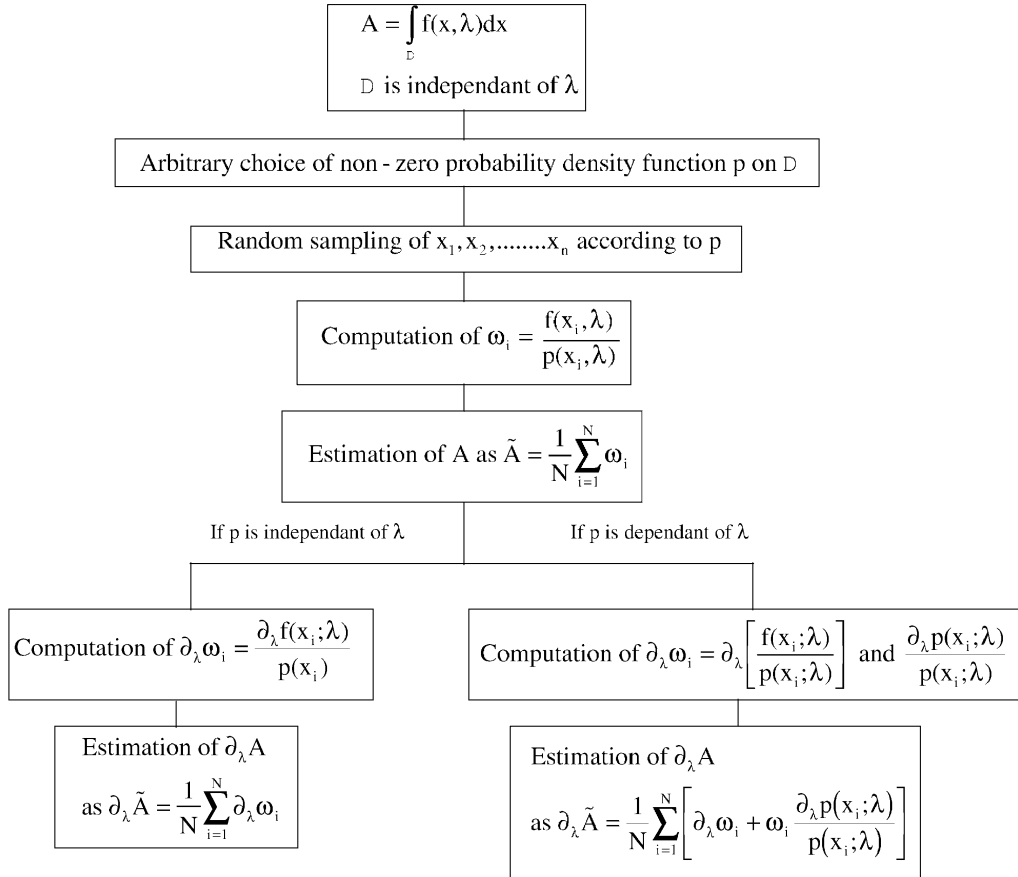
$A = \int_D f(x,\lambda)dx$

D is independant of $\lambda$

Arbitrary choice of non - zero probability density function p on D

Random sampling of $x_1, x_2, ........x_n$ according to p

Computation of $\omega_i = \frac{f(x_i,\lambda)}{p(x_i,\lambda)}$

Estimation of A as $\tilde{A} = \frac{1}{N}\sum_{i=1}^{N}\omega_i$

If p is independant of $\lambda$

If p is dependant of $\lambda$

Computation of $\partial_\lambda \omega_i = \frac{\partial_\lambda f(x_i;\lambda)}{p(x_i)}$

Estimation of $\partial_\lambda A$ as $\partial_\lambda \tilde{A} = \frac{1}{N}\sum_{i=1}^{N}\partial_\lambda \omega_i$

Computation of $\partial_\lambda \omega_i = \partial_\lambda\left[\frac{f(x_i;\lambda)}{p(x_i;\lambda)}\right]$ and $\frac{\partial_\lambda p(x_i;\lambda)}{p(x_i;\lambda)}$

Estimation of $\partial_\lambda A$ as $\partial_\lambda \tilde{A} = \frac{1}{N}\sum_{i=1}^{N}\left[\partial_\lambda \omega_i + \omega_i \frac{\partial_\lambda p(x_i;\lambda)}{p(x_i;\lambda)}\right]$